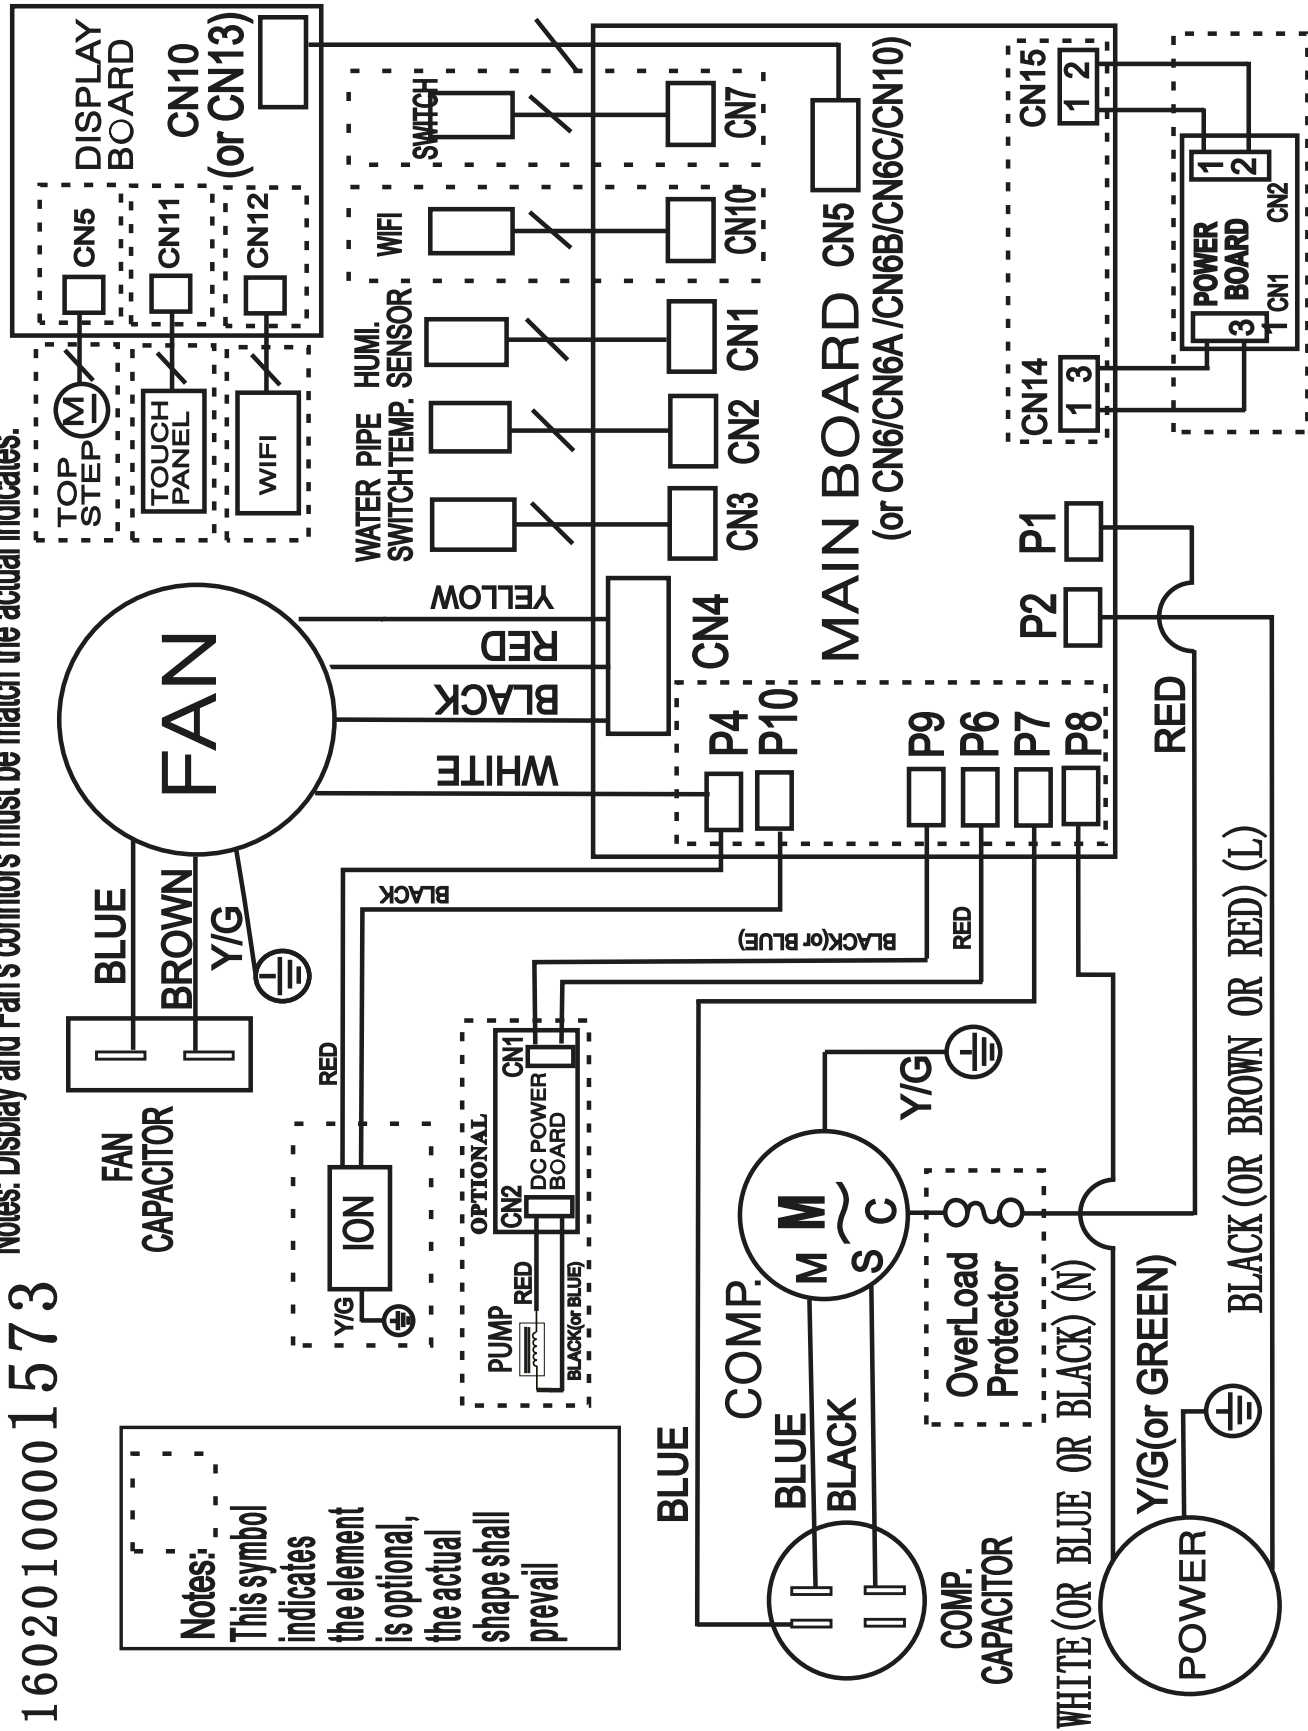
16020100001573

Notes: Display and Fan's connors must be match the actual indicates.

DISPLAY BOARD
CN10 (or CN13)
CN5
CN11
CN12
TOP STEP M
TOUCH PANEL
WIFI

SWITCH
CN7
WIFI
CN10
HUMI. SENSOR
CN1
WATER PIPE TEMP.
CN2
SWITCH
CN3
CN5
MAIN BOARD
(or CN6/CN6A/CN6B/CN6C/CN10)
CN15
1 2
CN14
1 3
POWER BOARD
1 2
CN2
3 1
CN1
P1
P2

FAN
YELLOW
RED
BLACK
WHITE
CN4
P4
P10
P9
P6
P7
P8
RED

BLUE
BROWN
Y/G
FAN CAPACITOR

BLACK
BLACK(or BLUE)
RED
RED
ION
Y/G
OPTIONAL
CN1
DC POWER BOARD
CN2
PUMP
RED
BLACK(or BLUE)

Y/G
COMP.
M
S
C
OverLoad Protector
BLUE
BLUE
BLACK
COMP. CAPACITOR
Y/G(or GREEN)
POWER
WHITE (OR BLUE OR BLACK) (N)
BLACK (OR BROWN OR RED) (L)

Notes:
This symbol indicates the element is optional, the actual shape shall prevail